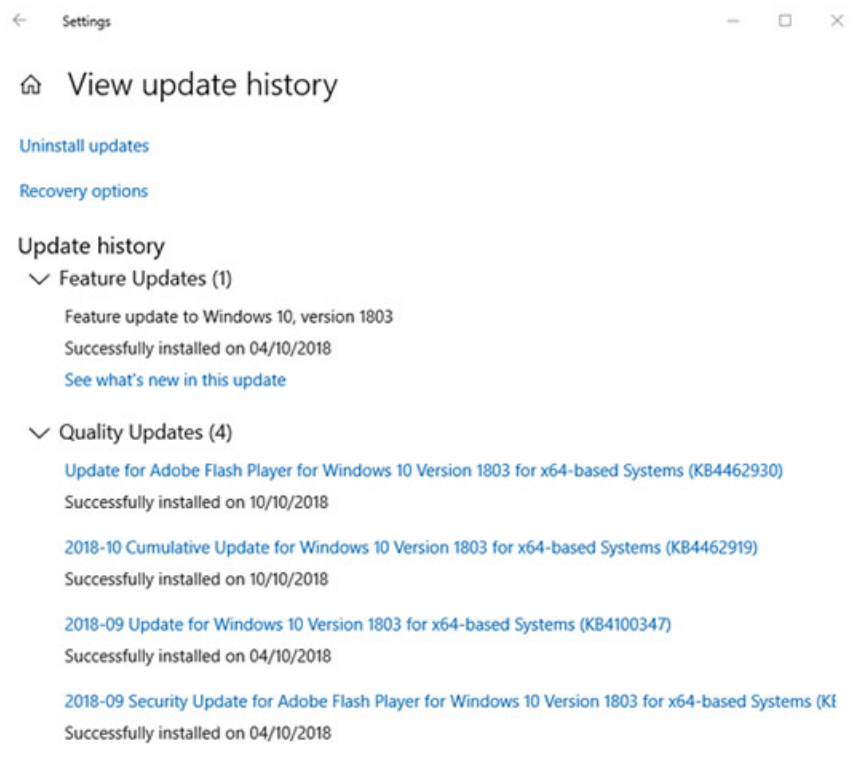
Settings

View update history

Uninstall updates

Recovery options

Update history

Feature Updates (1)

Feature update to Windows 10, version 1803

Successfully installed on 04/10/2018

See what's new in this update

Quality Updates (4)

Update for Adobe Flash Player for Windows 10 Version 1803 for x64-based Systems (KB4462930)

Successfully installed on 10/10/2018

2018-10 Cumulative Update for Windows 10 Version 1803 for x64-based Systems (KB4462919)

Successfully installed on 10/10/2018

2018-09 Update for Windows 10 Version 1803 for x64-based Systems (KB4100347)

Successfully installed on 04/10/2018

2018-09 Security Update for Adobe Flash Player for Windows 10 Version 1803 for x64-based Systems (K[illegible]

Successfully installed on 04/10/2018